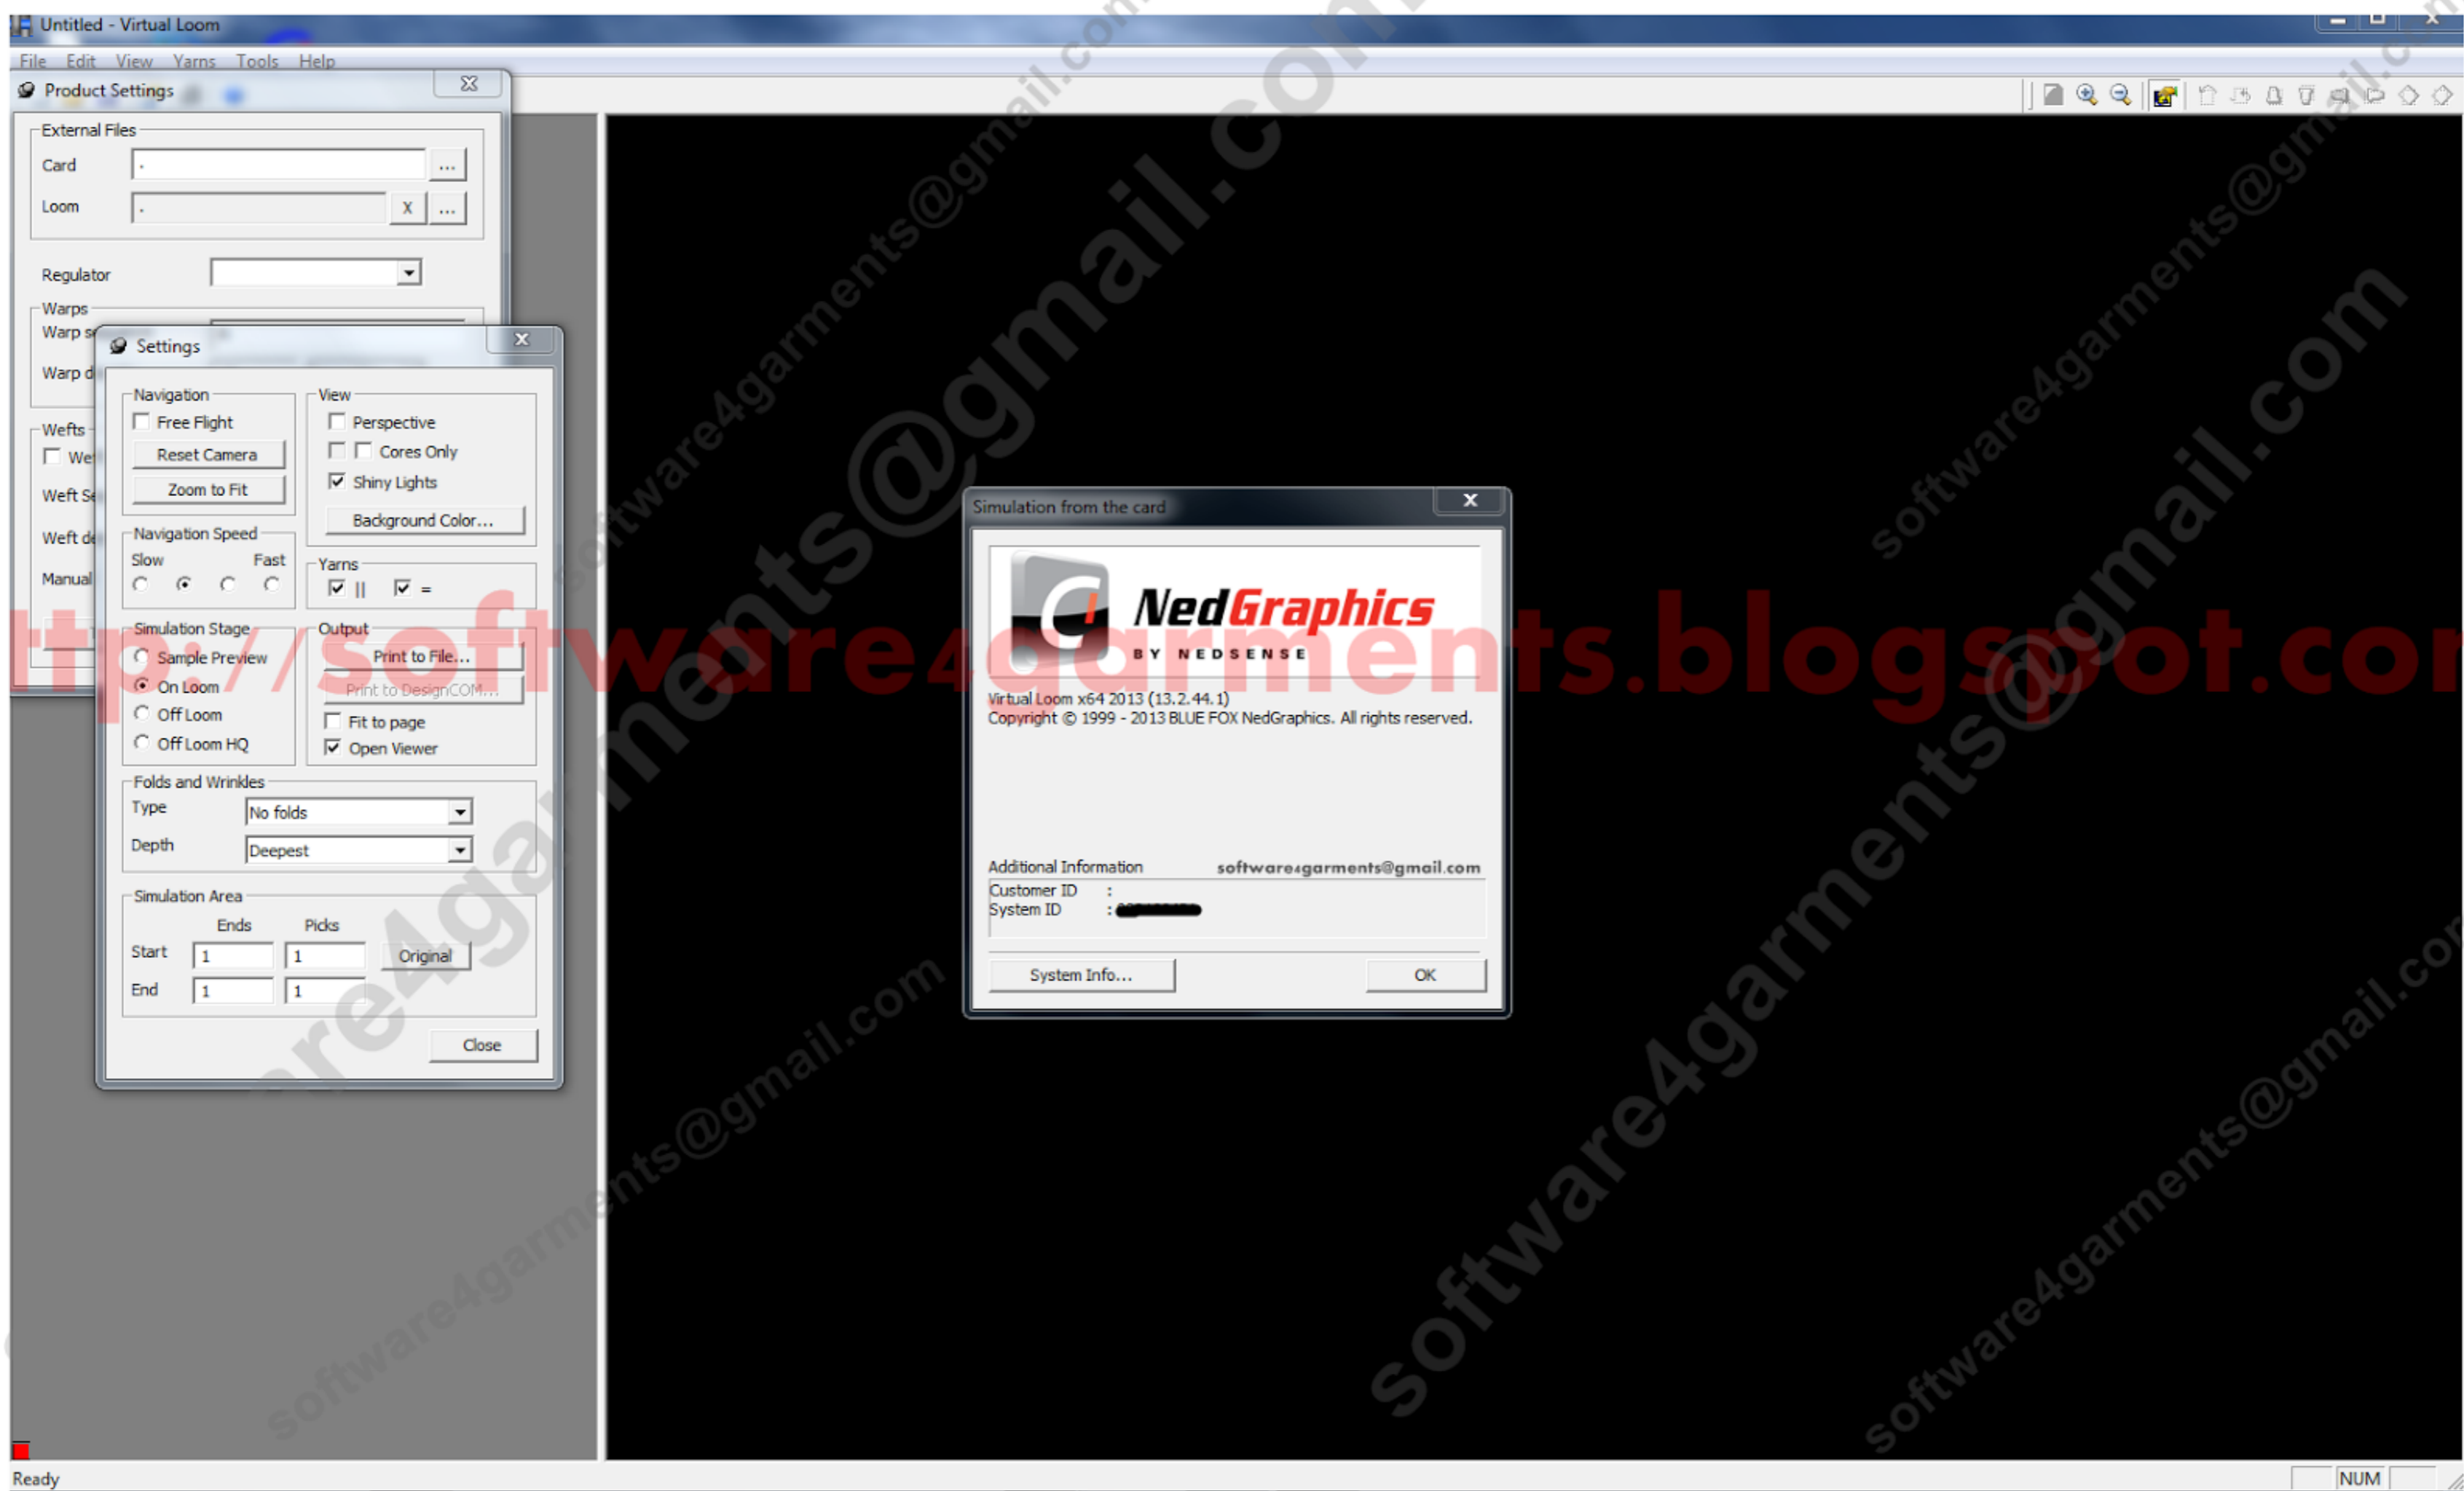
Untitled - Virtual Loom

File Edit View Yarns Tools Help

Product Settings

External Files

Card .

Loom . X ...

Regulator

Warps

Warp s

Warp d

Wefts

We

Weft S

Weft d

Manual

Settings

Navigation

Free Flight

Reset Camera

Zoom to Fit

Navigation Speed

Slow Fast

View

Perspective

Cores Only

Shiny Lights

Background Color...

Yarns

|| =

Simulation Stage

Sample Preview

On Loom

Off Loom

Off Loom HQ

Output

Print to File...

Print to DesignCOM...

Fit to page

Open Viewer

Folds and Wrinkles

Type No folds

Depth Deepest

Simulation Area

Ends Picks

Start 1 1 Original

End 1 1

Close

Simulation from the card

NedGraphics

BY NEDSENSE

Virtual Loom x64 2013 (13.2.44.1)

Copyright © 1999 - 2013 BLUE FOX NedGraphics. All rights reserved.

Additional Information software4garments@gmail.com

Customer ID :

System ID : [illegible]

System Info...

OK

http://software4garments.blogspot.com

software4garments@gmail.com

Ready

NUM